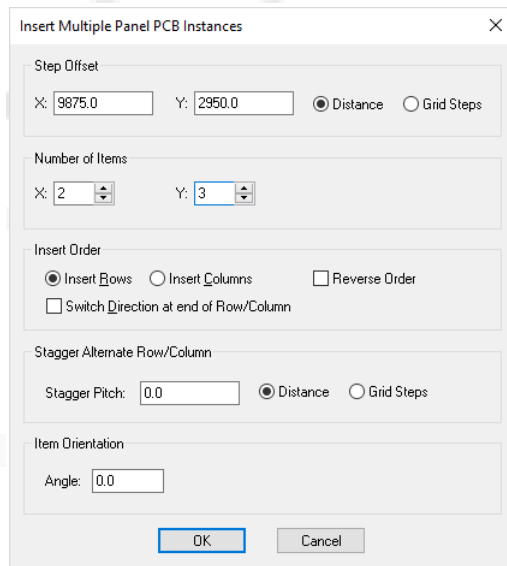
Insert Multiple Panel PCB Instances

×

Step Offset

X: 9875.0

Y: 2950.0

Distance

Grid Steps

Number of Items

X: 2

Y: 3

Insert Order

Insert Rows

Insert Columns

Reverse Order

Switch Direction at end of Row/Column

Stagger Alternate Row/Column

Stagger Pitch: 0.0

Distance

Grid Steps

Item Orientation

Angle: 0.0

OK

Cancel